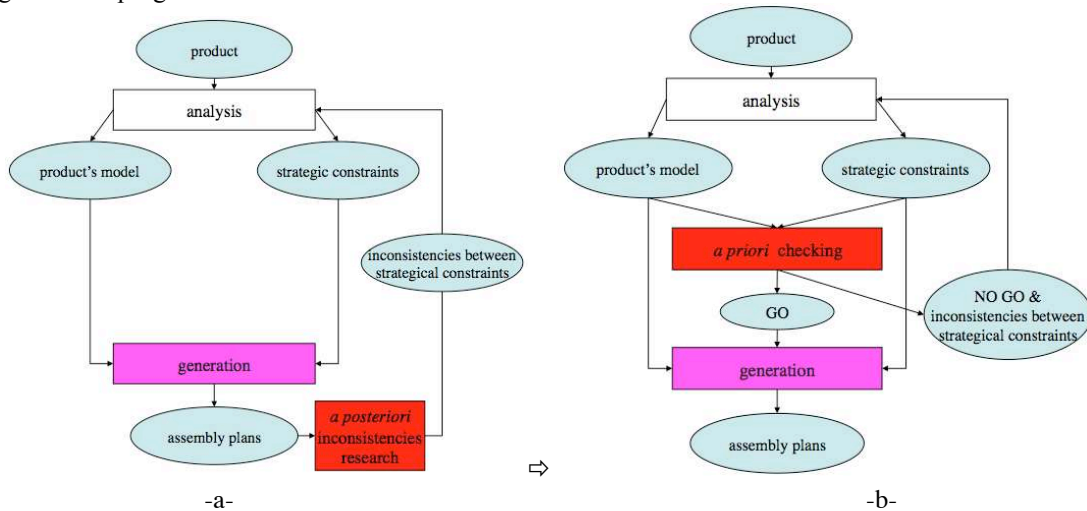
product

analysis

product's model

strategic constraints

inconsistencies between strategical constraints

generation

assembly plans

*a posteriori* inconsistencies research

-a-

⇨

product

analysis

product's model

strategic constraints

*a priori* checking

GO

NO GO & inconsistencies between strategical constraints

generation

assembly plans

-b-